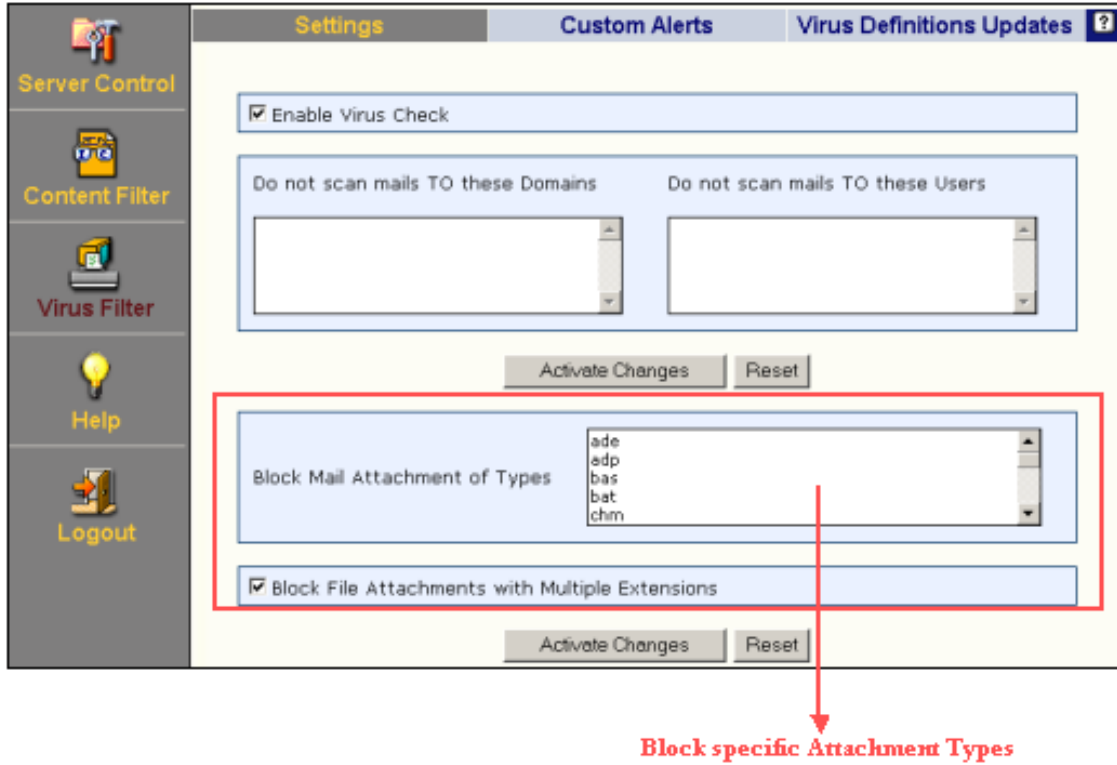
Server Control

Content Filter

Virus Filter

Help

Logout

Settings | Custom Alerts | Virus Definitions Updates ?

☑ Enable Virus Check

Do not scan mails TO these Domains

Do not scan mails TO these Users

Activate Changes  Reset

Block Mail Attachment of Types

ade
adp
bas
bat
chm

☑ Block File Attachments with Multiple Extensions

Activate Changes  Reset

Block specific Attachment Types